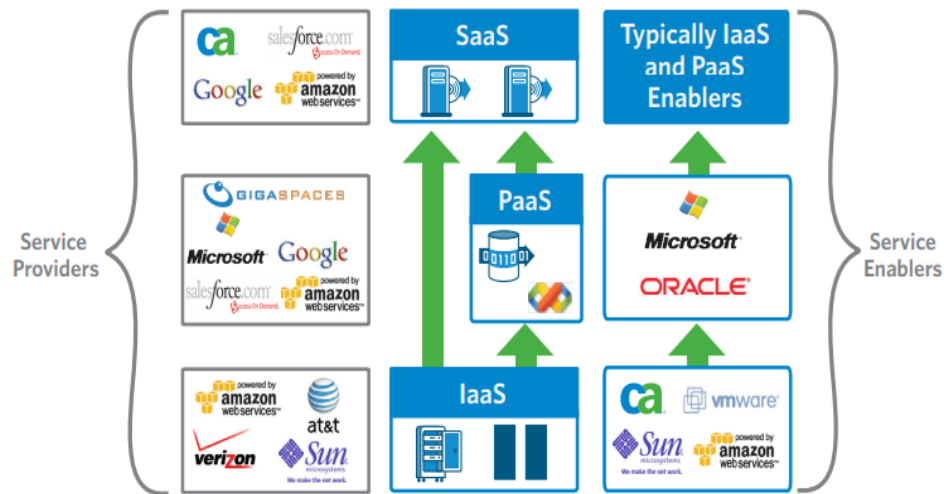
Service Providers

ca
salesforce.com
Success On Demand.
Google
powered by amazon webservices™

GIGASPACES
Microsoft
Google
salesforce.com
Success On Demand.
powered by amazon webservices™

powered by amazon webservices™
at&t
verizon
Sun microsystems
We make the net work.

SaaS

PaaS

IaaS

Typically IaaS and PaaS Enablers

Microsoft
ORACLE

ca
vmware
Sun microsystems
We make the net work.
powered by amazon webservices™

Service Enablers